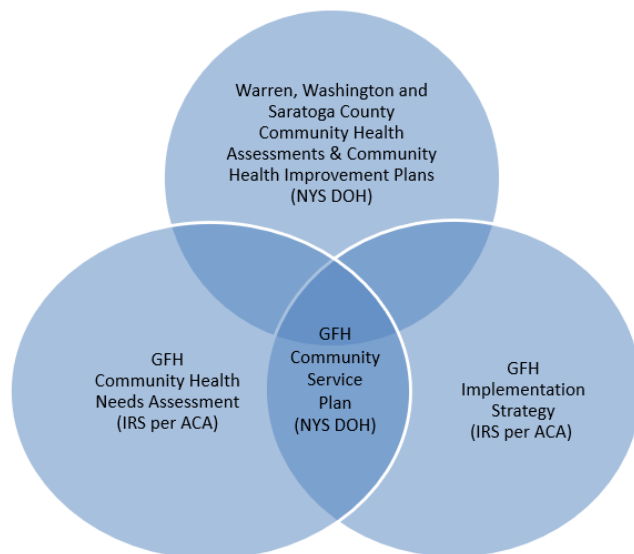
Warren, Washington and Saratoga County Community Health Assessments & Community Health Improvement Plans (NYS DOH)

GFH Community Health Needs Assessment (IRS per ACA)

GFH Community Service Plan (NYS DOH)

GFH Implementation Strategy (IRS per ACA)